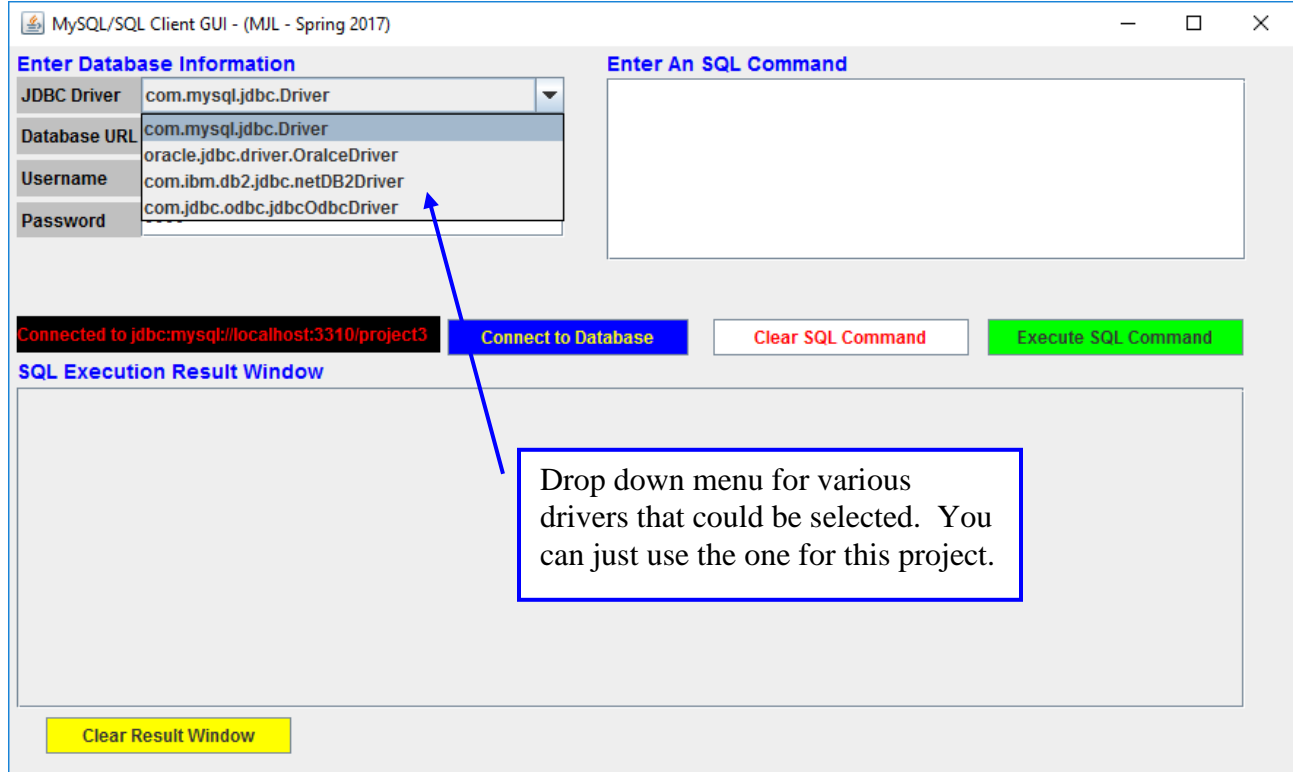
MySQL/SQL Client GUI - (MJL - Spring 2017)

Enter Database Information

JDBC Driver com.mysql.jdbc.Driver

Database URL

Username

Password

com.mysql.jdbc.Driver
oracle.jdbc.driver.OralceDriver
com.ibm.db2.jdbc.netDB2Driver
com.jdbc.odbc.jdbcOdbcDriver

Enter An SQL Command

Connected to jdbc:mysql://localhost:3310/project3

Connect to Database

Clear SQL Command

Execute SQL Command

SQL Execution Result Window

Drop down menu for various drivers that could be selected. You can just use the one for this project.

Clear Result Window